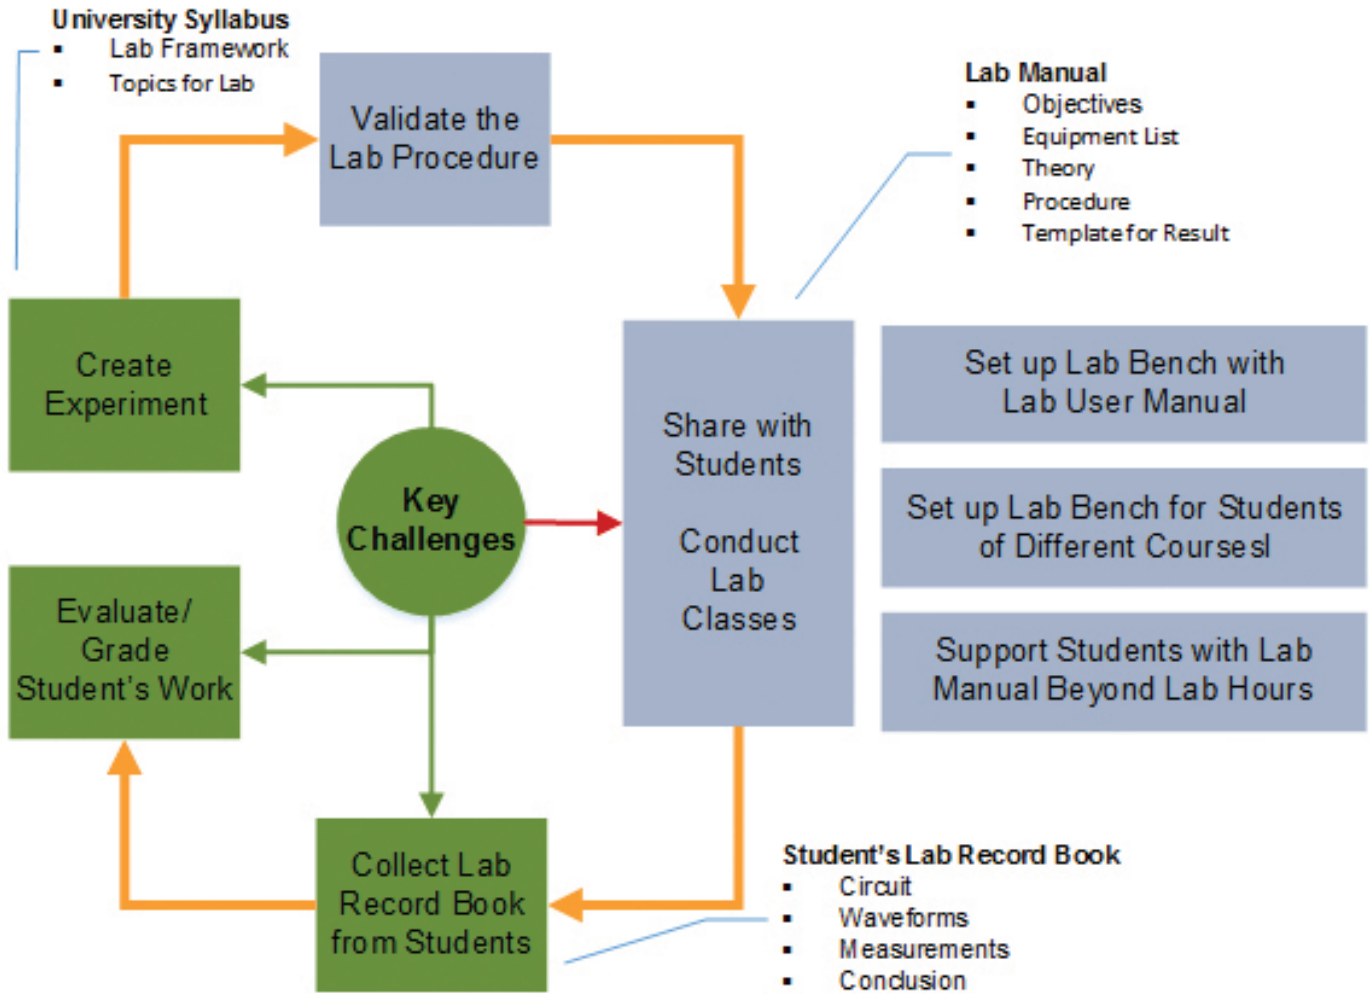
University Syllabus
- Lab Framework
- Topics for Lab

Validate the Lab Procedure

Lab Manual
- Objectives
- Equipment List
- Theory
- Procedure
- Template for Result

Create Experiment

Key Challenges

Share with Students

Conduct Lab Classes

Set up Lab Bench with Lab User Manual

Set up Lab Bench for Students of Different Coursesl

Support Students with Lab Manual Beyond Lab Hours

Evaluate/ Grade Student's Work

Collect Lab Record Book from Students

Student's Lab Record Book
- Circuit
- Waveforms
- Measurements
- Conclusion